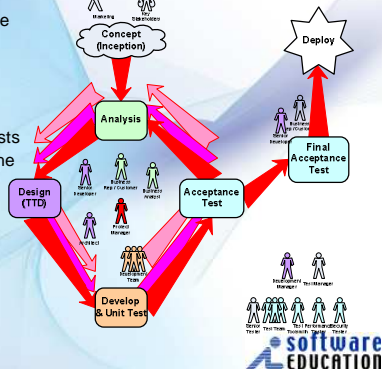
e

sts
he

Marketing

Key Stakeholder

Concept (Inception)

Deploy

Analysis

Senior Developer

Business Rep / Customer

Business Analyst

Final Acceptance Test

Senior Developer

Business Rep / Customer

Design (TTD)

Acceptance Test

Architect

Project Manager

Development Team

Development Manager

Test Manager

Develop & Unit Test

Senior Tester

Test Team

Test Toolsmith

Performance Tester

Security Tester

software
EDUCATION